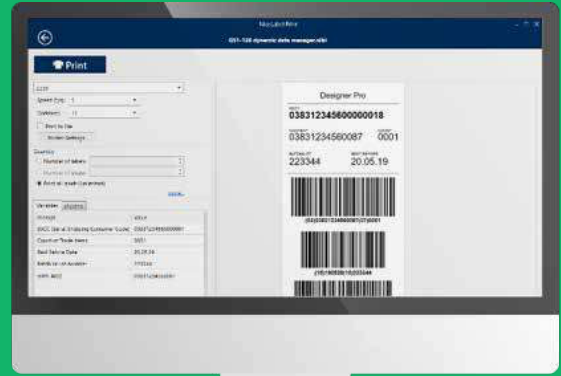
NiceLabel Print

GS1-128 dynamic data manager.nlbl

Print

Speed (ips) 1

Darkness 11

Print to file

Printer Settings

Quantity

Number of labels

Number of pages

Print all (result from data)

More...

Variables

Designer Pro

SSCC
038312345600000018

CONTENT
03831234560087

COUNT
0001

BATCH/LOT
223344

BEST BEFORE
20.05.19

(00)038312345600000018

(02)03831234560087(37)0001

(10)223344(15)190520